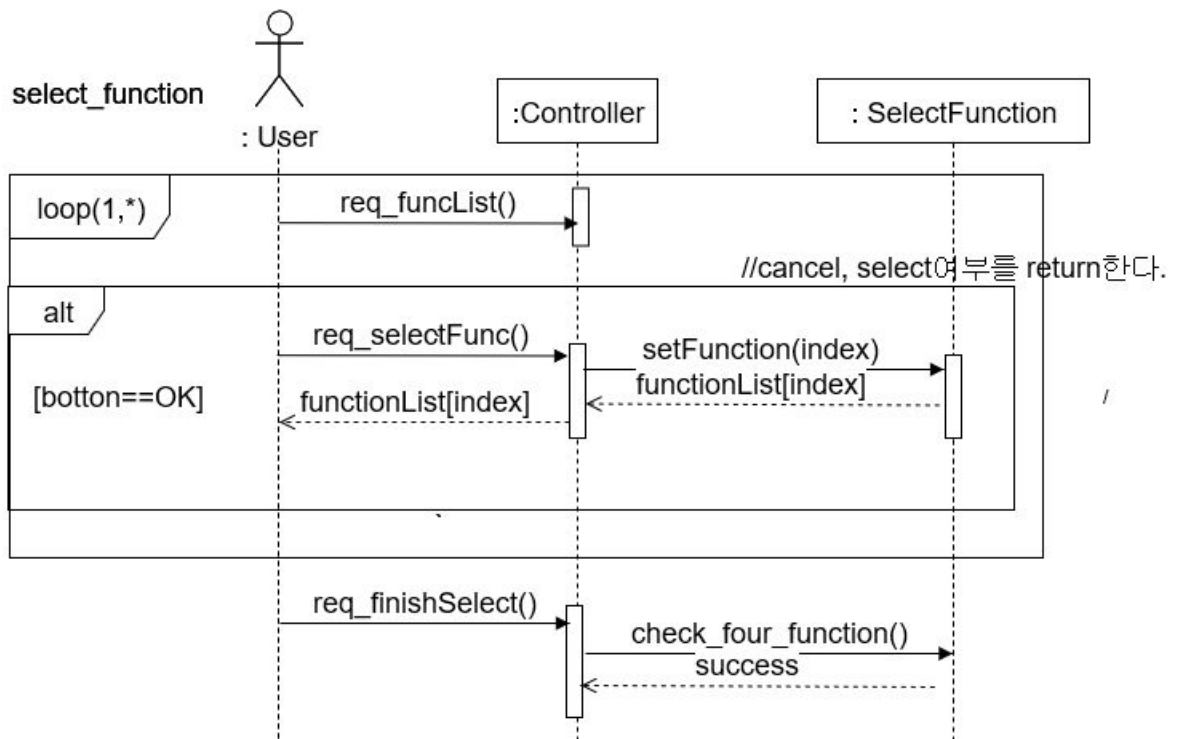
select_function

: User

:Controller

: SelectFunction

loop(1,*)

req_funcList()

//cancel, select여부를 return한다.

alt

req_selectFunc()

setFunction(index)

functionList[index]

[botton==OK]

functionList[index]

/

req_finishSelect()

check_four_function()

success